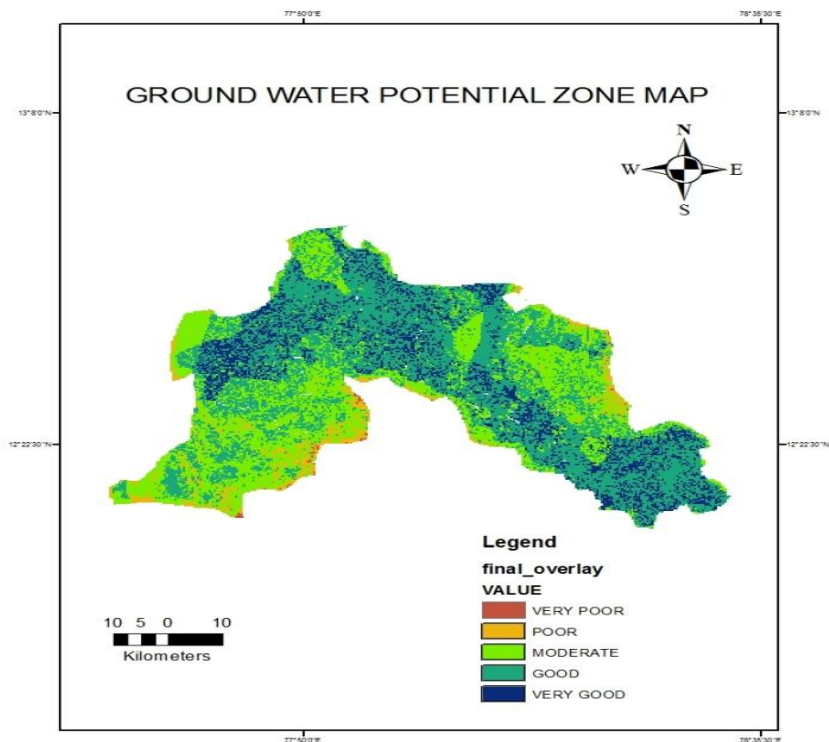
77°50'0"E

78°35'30"E

GROUND WATER POTENTIAL ZONE MAP

13°8'0"N

13°8'0"N

N

W

E

S

12°22'30"N

12°22'30"N

Legend

final_overlay

VALUE

VERY POOR

POOR

MODERATE

GOOD

VERY GOOD

10 5 0 10

Kilometers

77°50'0"E

78°35'30"E